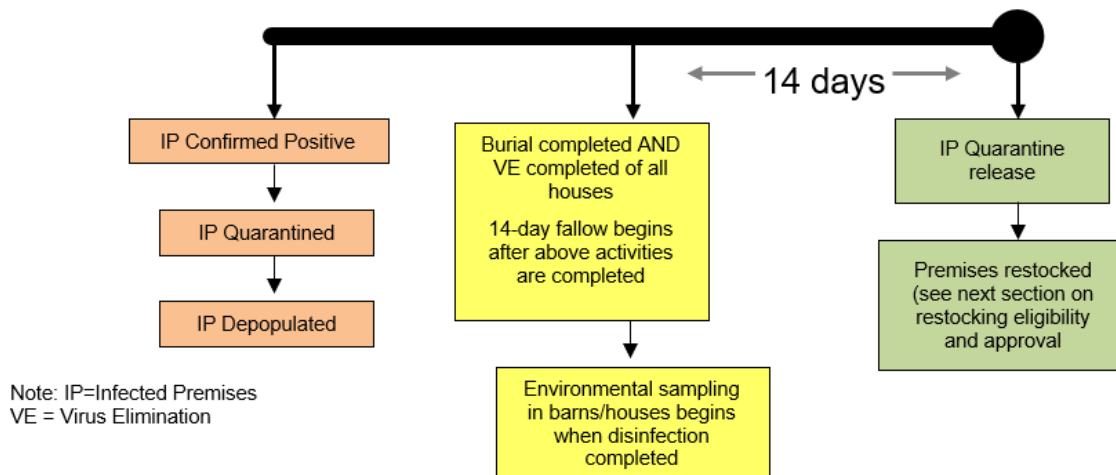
14 days

IP Confirmed Positive

IP Quarantined

IP Depopulated

Burial completed AND VE completed of all houses

14-day fallow begins after above activities are completed

Environmental sampling in barns/houses begins when disinfection completed

IP Quarantine release

Premises restocked (see next section on restocking eligibility and approval

Note: IP=Infected Premises
VE = Virus Elimination